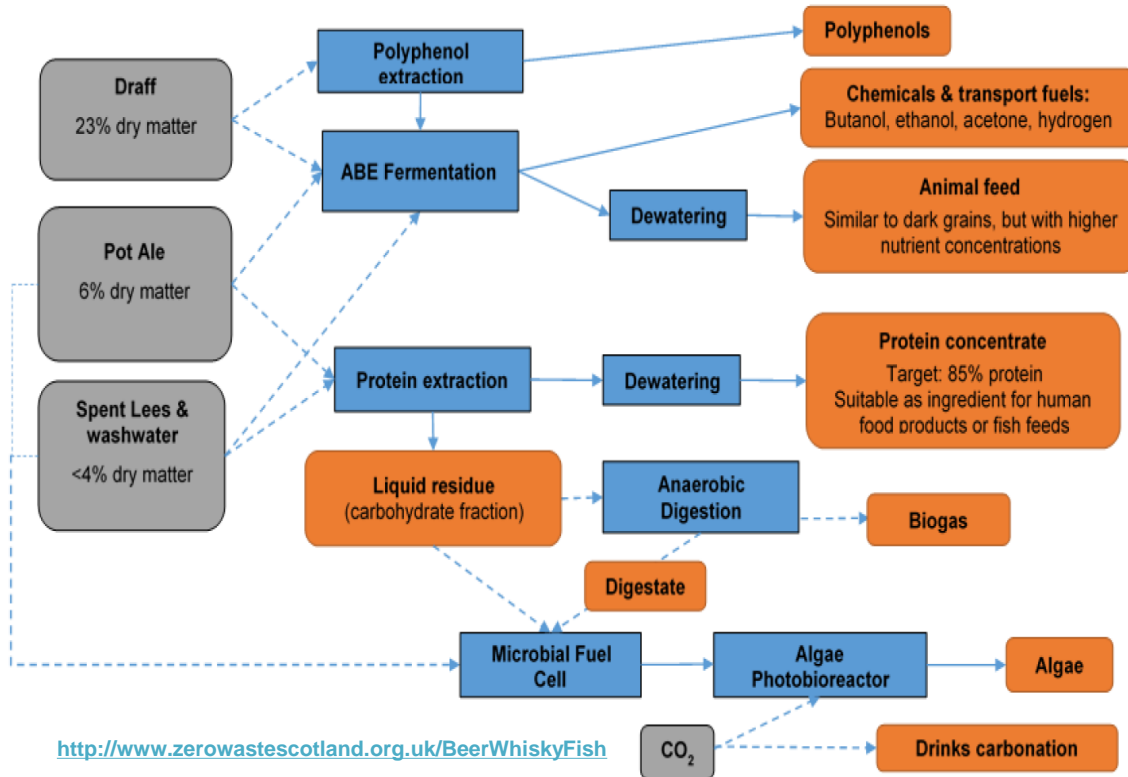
Draff
23% dry matter

Pot Ale
6% dry matter

Spent Lees & washwater
<4% dry matter

Polyphenol extraction

ABE Fermentation

Dewatering

Protein extraction

Dewatering

Liquid residue
(carbohydrate fraction)

Anaerobic Digestion

Digestate

Microbial Fuel Cell

Algae Photobioreactor

$CO_2$

Polyphenols

Chemicals & transport fuels:
Butanol, ethanol, acetone, hydrogen

Animal feed
Similar to dark grains, but with higher nutrient concentrations

Protein concentrate
Target: 85% protein
Suitable as ingredient for human food products or fish feeds

Biogas

Algae

Drinks carbonation

http://www.zerowastescotland.org.uk/BeerWhiskyFish